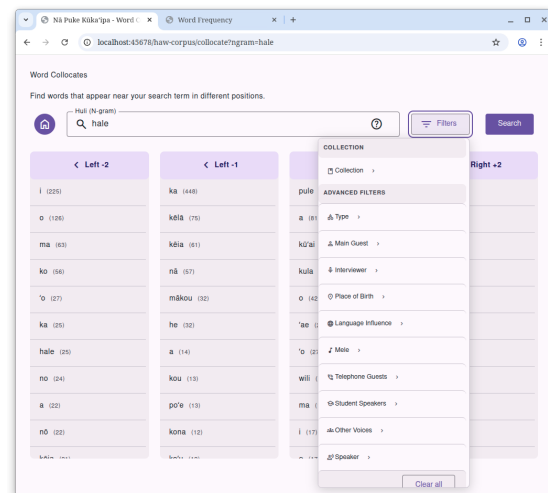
Nā Puke Kūkaʻipa - Word C ×
Word Frequency ×
+
localhost:43678/haw-corpus/collocate?ngram=hale

Word Collocates

Find words that appear near your search term in different positions.

Huli (N-gram)
hale
Filters
Search

< Left -2
< Left -1
Right +2

| Left -2 | Left -1 | |
|---|---|---|
| i (225) | ka (448) | pule |
| o (126) | kēlā (75) | a (81 |
| ma (83) | kēia (61) | kūʻai |
| ko (56) | nā (57) | kula |
| ʻo (27) | mākou (32) | o (42 |
| ka (25) | he (32) | ʻae (2 |
| hale (25) | a (14) | ʻo (2 |
| no (24) | kou (13) | wili ( |
| a (22) | poʻe (13) | ma ( |
| nō (22) | kona (12) | i (17) |
| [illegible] | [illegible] | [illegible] |

COLLECTION
Collection ›
ADVANCED FILTERS
Type ›
Main Guest ›
Interviewer ›
Place of Birth ›
Language Influence ›
Mele ›
Telephone Guests ›
Student Speakers ›
Other Voices ›
Speaker ›
Clear all